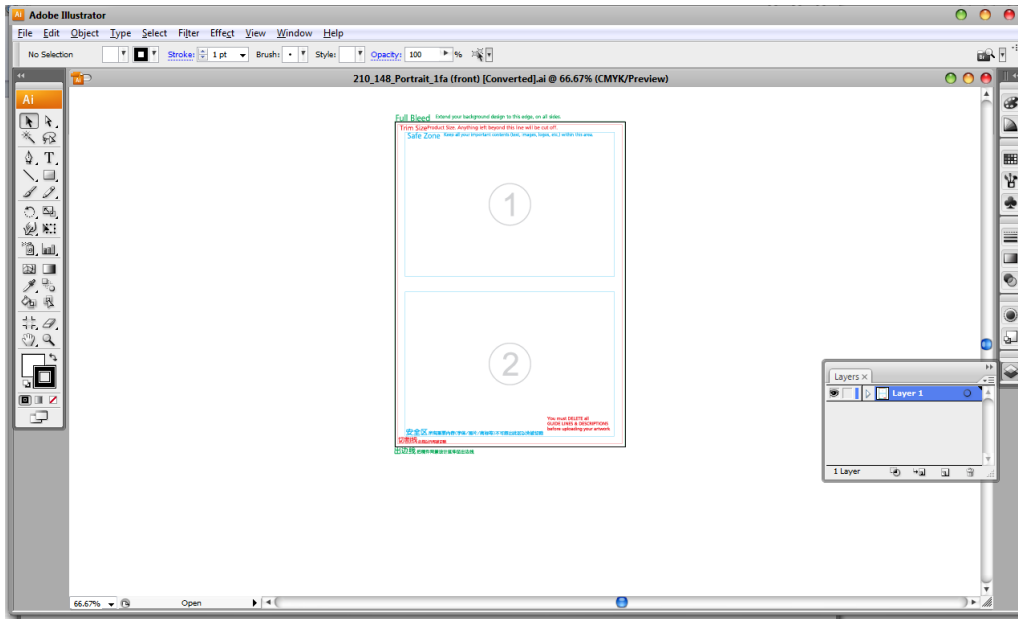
Ai Adobe Illustrator

File Edit Object Type Select Filter Effect View Window Help

No Selection Stroke: 1 pt Brush: Style: Opacity: 100 %

210_148_Portrait_1fa (front) [Converted].ai @ 66.67% (CMYK/Preview)

Ai

Full Bleed Extend your background design to this edge, on all sides.

Trim Size Product Size. Anything left beyond this line will be cut off.

Safe Zone Keep all your important contents (text, images, logos, etc.) within this area.

1

2

You must DELETE all GUIDE LINES & DESCRIPTIONS before uploading your artwork

安全区 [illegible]

切割线 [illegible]

出血线 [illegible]

Layers

Layer 1

1 Layer

66.67% Open